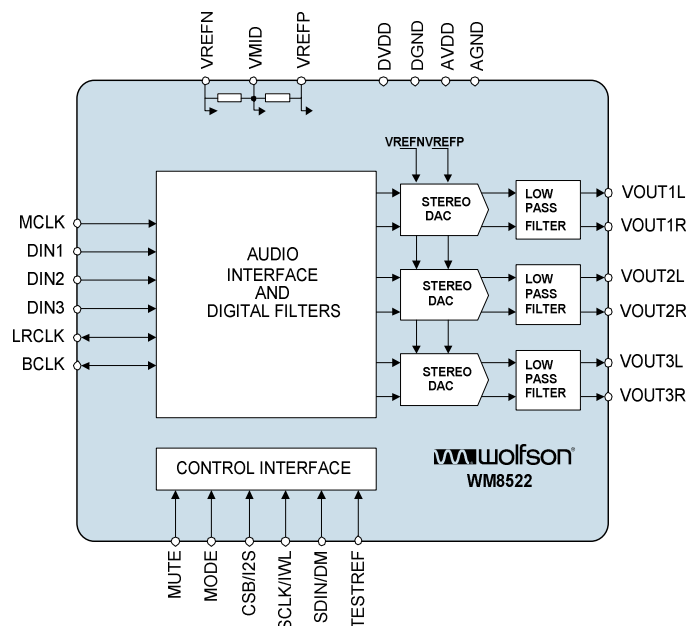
VREFN
VMID
VREFP
DVDD
DGND
AVDD
AGND

VREFN VREFP

MCLK
DIN1
DIN2
DIN3
LRCLK
BCLK

AUDIO INTERFACE AND DIGITAL FILTERS

STEREO DAC
LOW PASS FILTER
VOUT1L
VOUT1R

STEREO DAC
LOW PASS FILTER
VOUT2L
VOUT2R

STEREO DAC
LOW PASS FILTER
VOUT3L
VOUT3R

wolfson
WM8522

CONTROL INTERFACE

MUTE
MODE
CSB/I2S
SCLK/IWL
SDIN/DM
TESTREF